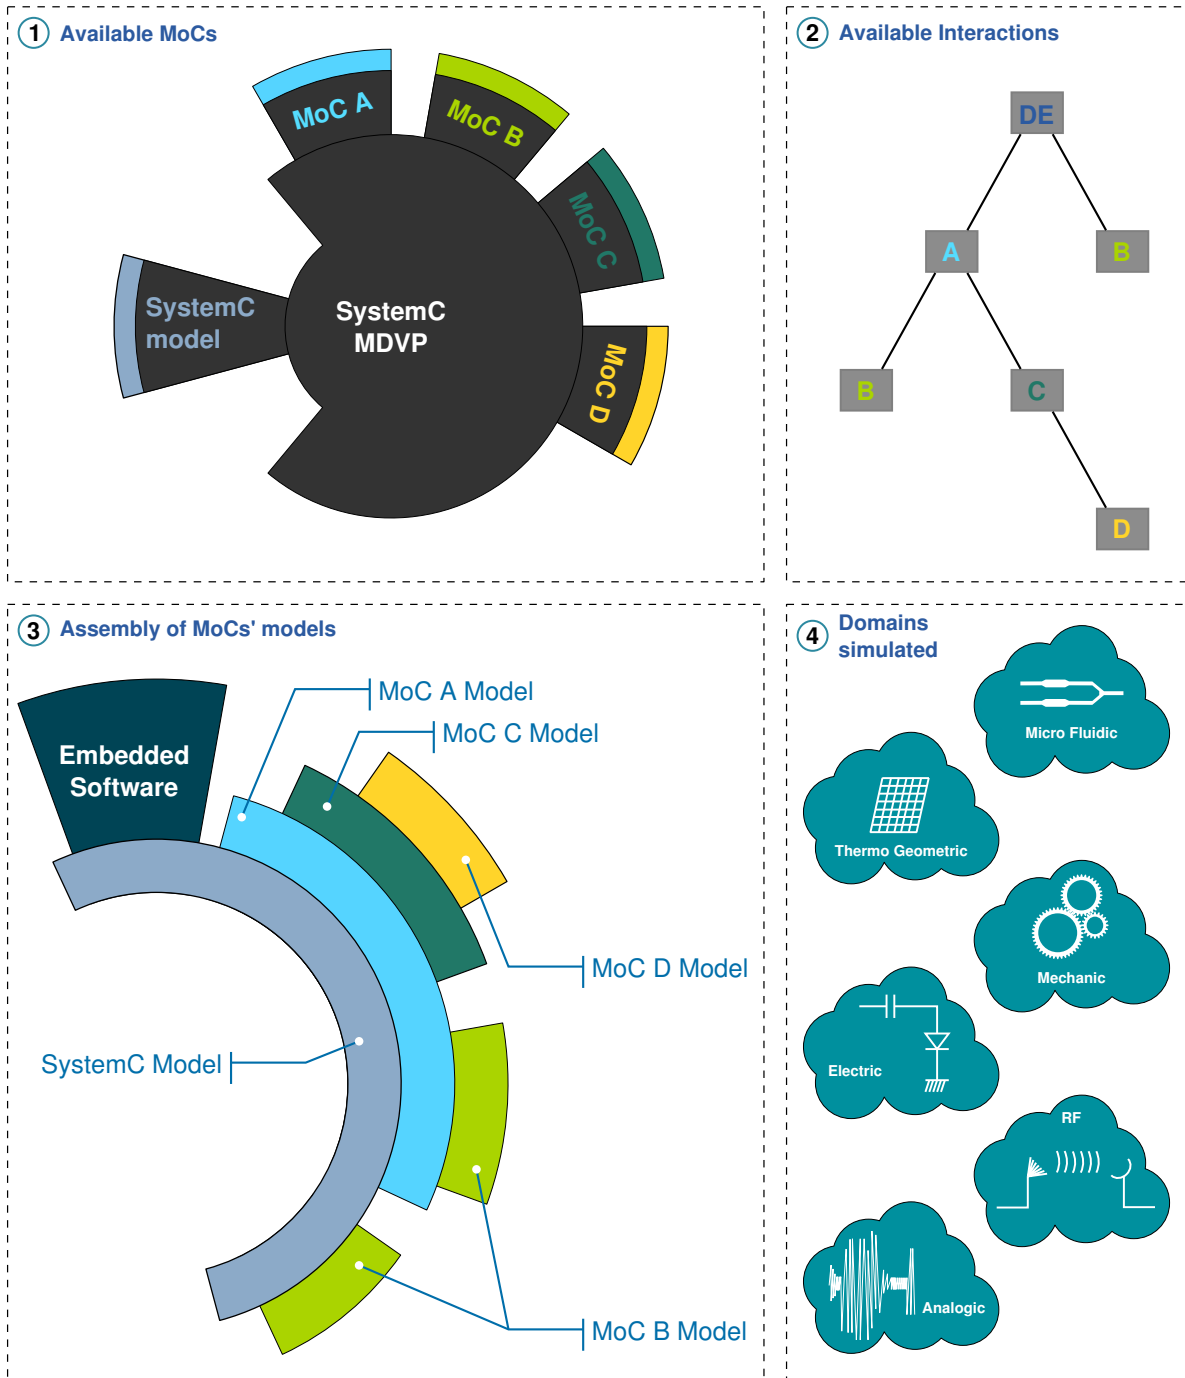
1 Available MoCs

MoC A
MoC B
MoC C
MoC D
SystemC model
SystemC MDVP

2 Available Interactions

DE
A
B
B
C
D

3 Assembly of MoCs' models

Embedded Software
MoC A Model
MoC C Model
MoC D Model
SystemC Model
MoC B Model

4 Domains simulated

Micro Fluidic
Thermo Geometric
Mechanic
Electric
RF
Analogic